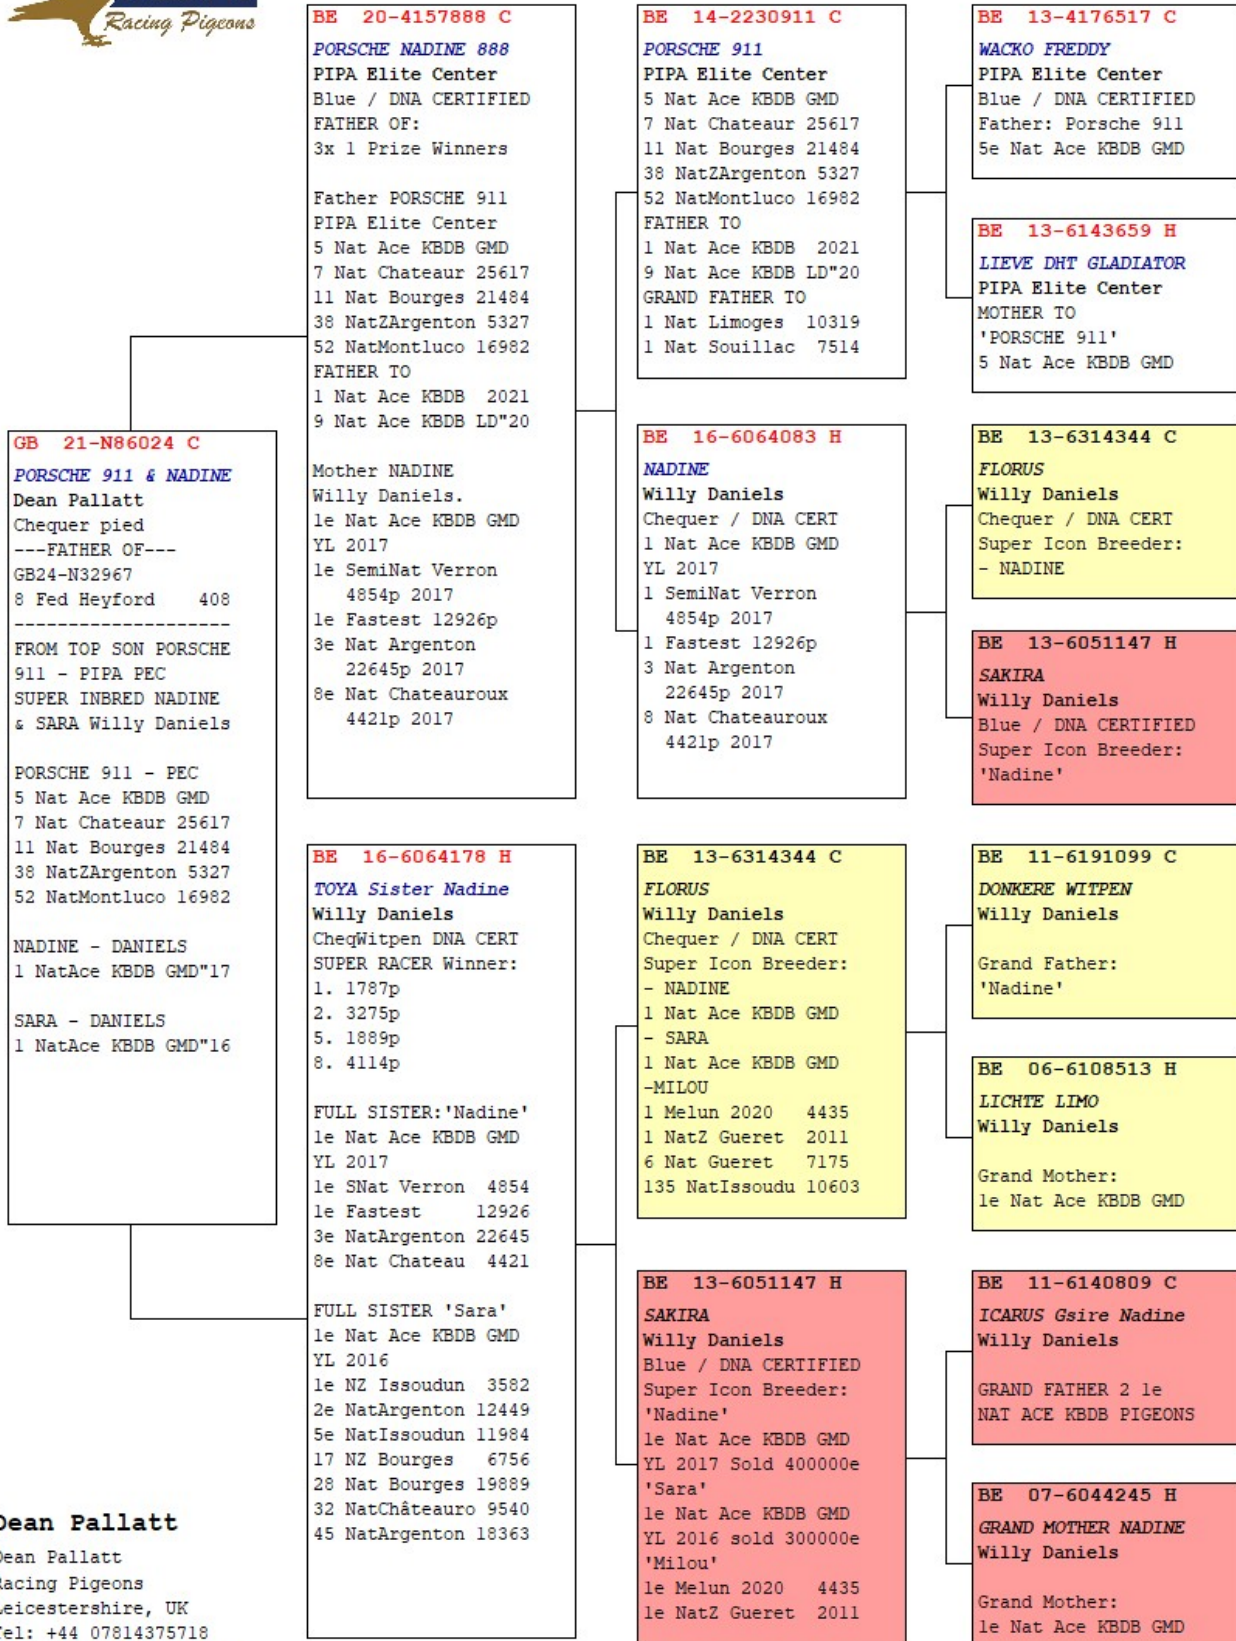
Racing Pigeons

GB 21-N86024 C
PORSCHE 911 & NADINE
Dean Pallatt
Chequer pied
---FATHER OF---
GB24-N32967
8 Fed Heyford 408
--------------------
FROM TOP SON PORSCHE 911 - PIPA PEC
SUPER INBRED NADINE & SARA Willy Daniels

PORSCHE 911 - PEC
5 Nat Ace KBDB GMD
7 Nat Chateaur 25617
11 Nat Bourges 21484
38 NatZArgenton 5327
52 NatMontluco 16982

NADINE - DANIELS
1 NatAce KBDB GMD"17

SARA - DANIELS
1 NatAce KBDB GMD"16

Dean Pallatt
Dean Pallatt
Racing Pigeons
Leicestershire, UK
Tel: +44 07814375718

BE 20-4157888 C
PORSCHE NADINE 888
PIPA Elite Center
Blue / DNA CERTIFIED
FATHER OF:
3x 1 Prize Winners

Father PORSCHE 911
PIPA Elite Center
5 Nat Ace KBDB GMD
7 Nat Chateaur 25617
11 Nat Bourges 21484
38 NatZArgenton 5327
52 NatMontluco 16982
FATHER TO
1 Nat Ace KBDB 2021
9 Nat Ace KBDB LD"20

Mother NADINE
Willy Daniels.
1e Nat Ace KBDB GMD
YL 2017
1e SemiNat Verron 4854p 2017
1e Fastest 12926p
3e Nat Argenton 22645p 2017
8e Nat Chateauroux 4421p 2017

BE 16-6064178 H
TOYA Sister Nadine
Willy Daniels
CheqWitpen DNA CERT
SUPER RACER Winner:
1. 1787p
2. 3275p
5. 1889p
8. 4114p

FULL SISTER:'Nadine'
1e Nat Ace KBDB GMD
YL 2017
1e SNat Verron 4854
1e Fastest 12926
3e NatArgenton 22645
8e Nat Chateau 4421

FULL SISTER 'Sara'
1e Nat Ace KBDB GMD
YL 2016
1e NZ Issoudun 3582
2e NatArgenton 12449
5e NatIssoudun 11984
17 NZ Bourges 6756
28 Nat Bourges 19889
32 NatChâteauro 9540
45 NatArgenton 18363

BE 14-2230911 C
PORSCHE 911
PIPA Elite Center
5 Nat Ace KBDB GMD
7 Nat Chateaur 25617
11 Nat Bourges 21484
38 NatZArgenton 5327
52 NatMontluco 16982
FATHER TO
1 Nat Ace KBDB 2021
9 Nat Ace KBDB LD"20
GRAND FATHER TO
1 Nat Limoges 10319
1 Nat Souillac 7514

BE 16-6064083 H
NADINE
Willy Daniels
Chequer / DNA CERT
1 Nat Ace KBDB GMD
YL 2017
1 SemiNat Verron 4854p 2017
1 Fastest 12926p
3 Nat Argenton 22645p 2017
8 Nat Chateauroux 4421p 2017

BE 13-6314344 C
FLORUS
Willy Daniels
Chequer / DNA CERT
Super Icon Breeder:
- NADINE
1 Nat Ace KBDB GMD
- SARA
1 Nat Ace KBDB GMD
-MILOU
1 Melun 2020 4435
1 NatZ Gueret 2011
6 Nat Gueret 7175
135 NatIssoudu 10603

BE 13-6051147 H
SAKIRA
Willy Daniels
Blue / DNA CERTIFIED
Super Icon Breeder:
'Nadine'
1e Nat Ace KBDB GMD
YL 2017 Sold 400000e
'Sara'
1e Nat Ace KBDB GMD
YL 2016 sold 300000e
'Milou'
1e Melun 2020 4435
1e NatZ Gueret 2011

BE 13-4176517 C
WACKO FREDDY
PIPA Elite Center
Blue / DNA CERTIFIED
Father: Porsche 911
5e Nat Ace KBDB GMD

BE 13-6143659 H
LIEVE DHT GLADIATOR
PIPA Elite Center
MOTHER TO
'PORSCHE 911'
5 Nat Ace KBDB GMD

BE 13-6314344 C
FLORUS
Willy Daniels
Chequer / DNA CERT
Super Icon Breeder:
- NADINE

BE 13-6051147 H
SAKIRA
Willy Daniels
Blue / DNA CERTIFIED
Super Icon Breeder:
'Nadine'

BE 11-6191099 C
DONKERE WITPEN
Willy Daniels

Grand Father:
'Nadine'

BE 06-6108513 H
LICHTE LIMO
Willy Daniels

Grand Mother:
1e Nat Ace KBDB GMD

BE 11-6140809 C
ICARUS Gsire Nadine
Willy Daniels

GRAND FATHER 2 1e NAT ACE KBDB PIGEONS

BE 07-6044245 H
GRAND MOTHER NADINE
Willy Daniels

Grand Mother:
1e Nat Ace KBDB GMD